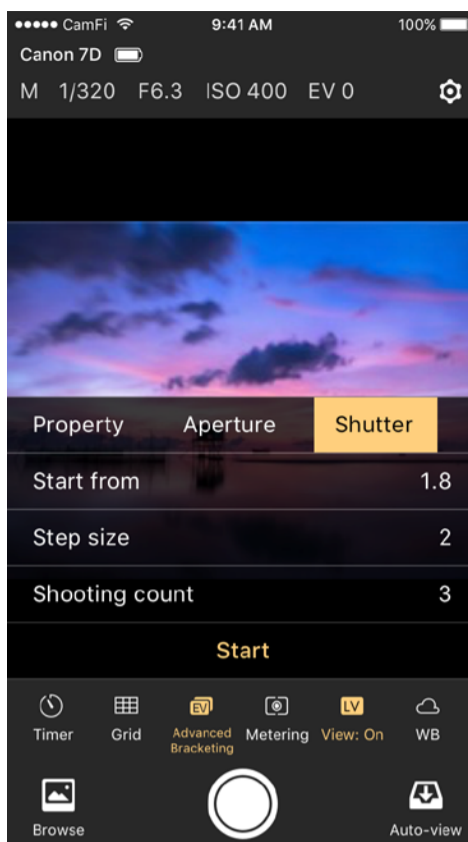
●●●●● CamFi 9:41 AM 100%

Canon 7D

M 1/320 F6.3 ISO 400 EV 0

Property Aperture Shutter

Start from 1.8

Step size 2

Shooting count 3

Start

Timer Grid EV Advanced Bracketing Metering LV View: On WB

Browse Auto-view